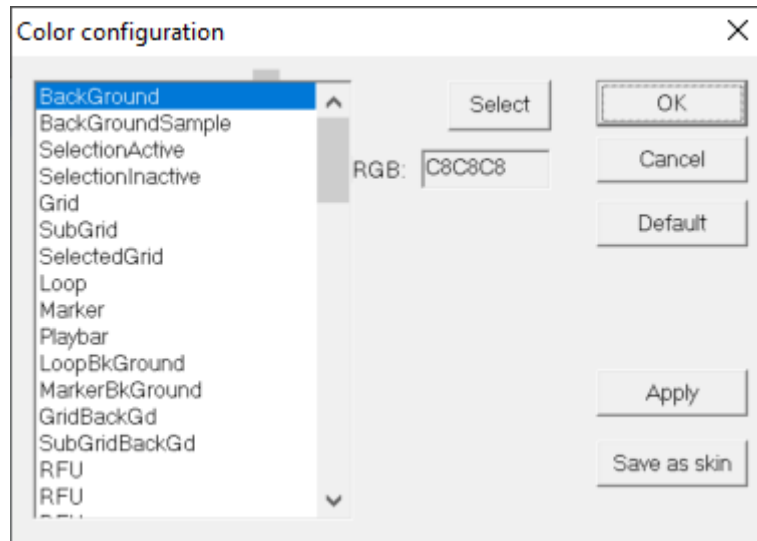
Color configuration

BackGround
BackGroundSample
SelectionActive
SelectionInactive
Grid
SubGrid
SelectedGrid
Loop
Marker
Playbar
LoopBkGround
MarkerBkGround
GridBackGd
SubGridBackGd
RFU
RFU
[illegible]

Select

RGB: C8C8C8

OK

Cancel

Default

Apply

Save as skin